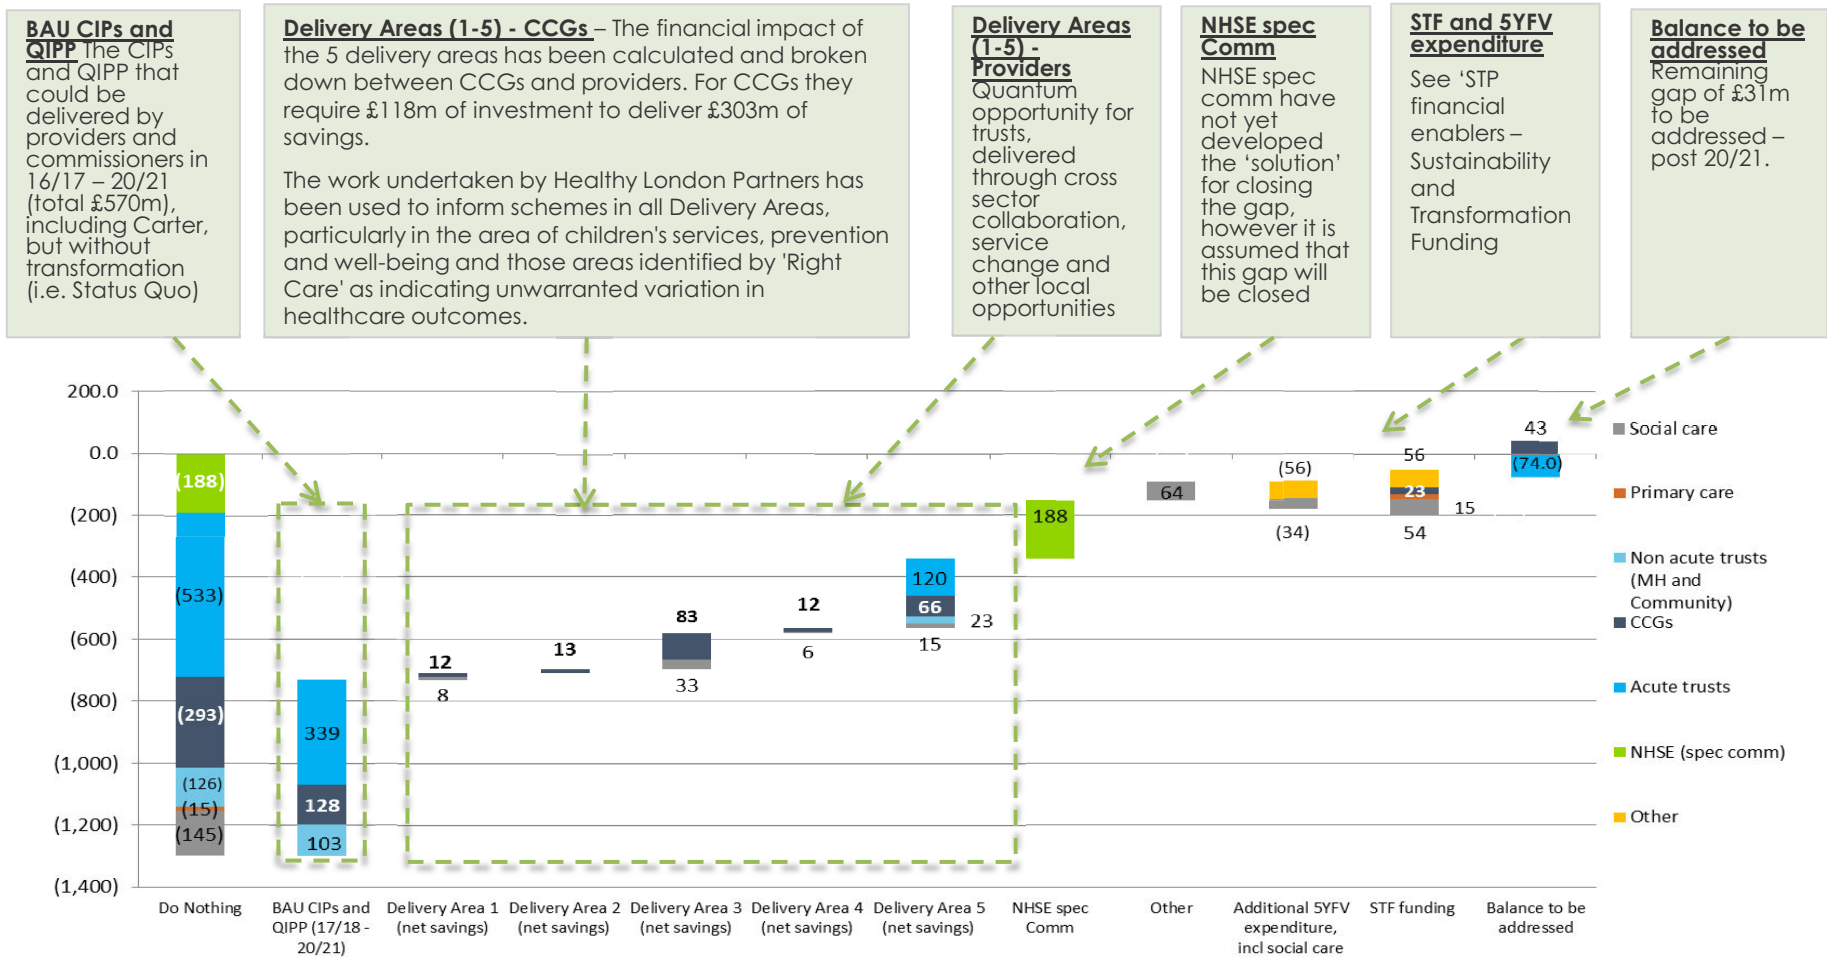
BAU CIPs and QIPP The CIPs and QIPP that could be delivered by providers and commissioners in 16/17 – 20/21 (total £570m), including Carter, but without transformation (i.e. Status Quo)

Delivery Areas (1-5) - CCGs – The financial impact of the 5 delivery areas has been calculated and broken down between CCGs and providers. For CCGs they require £118m of investment to deliver £303m of savings.

The work undertaken by Healthy London Partners has been used to inform schemes in all Delivery Areas, particularly in the area of children's services, prevention and well-being and those areas identified by 'Right Care' as indicating unwarranted variation in healthcare outcomes.

Delivery Areas (1-5) - Providers Quantum opportunity for trusts, delivered through cross sector collaboration, service change and other local opportunities

NHSE spec Comm NHSE spec comm have not yet developed the 'solution' for closing the gap, however it is assumed that this gap will be closed

STF and 5YFV expenditure See 'STP financial enablers – Sustainability and Transformation Funding

Balance to be addressed Remaining gap of £31m to be addressed – post 20/21.

200.0
0.0
(200)
(400)
(600)
(800)
(1,000)
(1,200)
(1,400)

(188)
(533)
(293)
(126)
(15)
(145)
339
128
103
12
8
13
83
33
12
6
120
66
23
15
188
64
(56)
(34)
56
23
15
54
43
(74.0)

Do Nothing
BAU CIPs and QIPP (17/18 - 20/21)
Delivery Area 1 (net savings)
Delivery Area 2 (net savings)
Delivery Area 3 (net savings)
Delivery Area 4 (net savings)
Delivery Area 5 (net savings)
NHSE spec Comm
Other
Additional 5YFV expenditure, incl social care
STF funding
Balance to be addressed

Social care
Primary care
Non acute trusts (MH and Community)
CCGs
Acute trusts
NHSE (spec comm)
Other